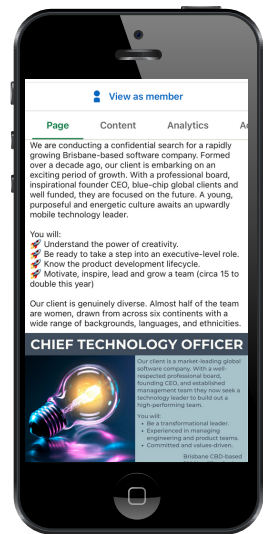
View as member

Page Content Analytics Ac

We are conducting a confidential search for a rapidly growing Brisbane-based software company. Formed over a decade ago, our client is embarking on an exciting period of growth. With a professional board, inspirational founder CEO, blue-chip global clients and well funded, they are focused on the future. A young, purposeful and energetic culture awaits an upwardly mobile technology leader.

You will:
🚀 Understand the power of creativity.
🚀 Be ready to take a step into an executive-level role.
🚀 Know the product development lifecycle.
🚀 Motivate, inspire, lead and grow a team (circa 15 to double this year)

Our client is genuinely diverse. Almost half of the team are women, drawn from across six continents with a wide range of backgrounds, languages, and ethnicities.

CHIEF TECHNOLOGY OFFICER

Our client is a market-leading global software company. With a well-respected professional board, founding CEO, and established management team they now seek a technology leader to build out a high-performing team.

You will:
• Be a transformational leader.
• Experienced in managing engineering and product teams.
• Committed and values-driven.

Brisbane CBD-based